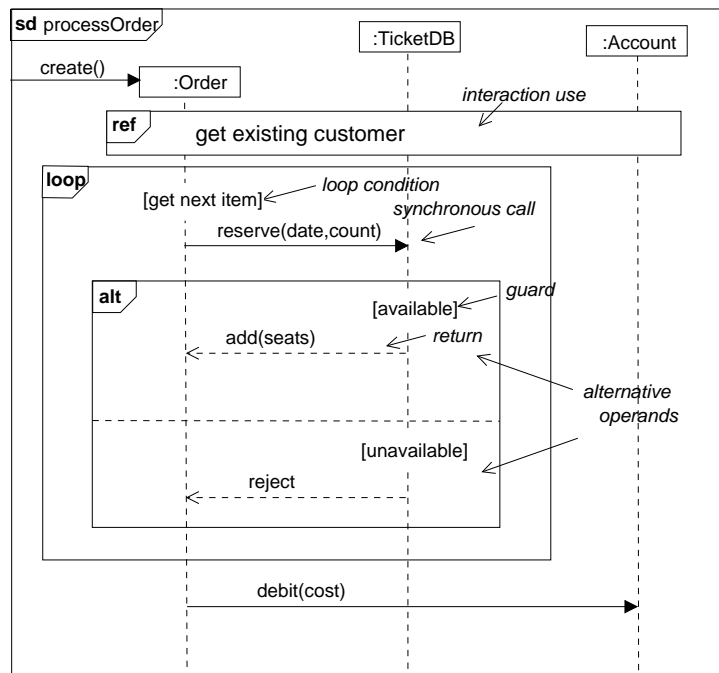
sd processOrder

:TicketDB

:Account

create()

:Order

interaction use

ref

get existing customer

loop

[get next item]

loop condition

synchronous call

reserve(date,count)

alt

[available]

guard

add(seats)

return

alternative operands

[unavailable]

reject

debit(cost)